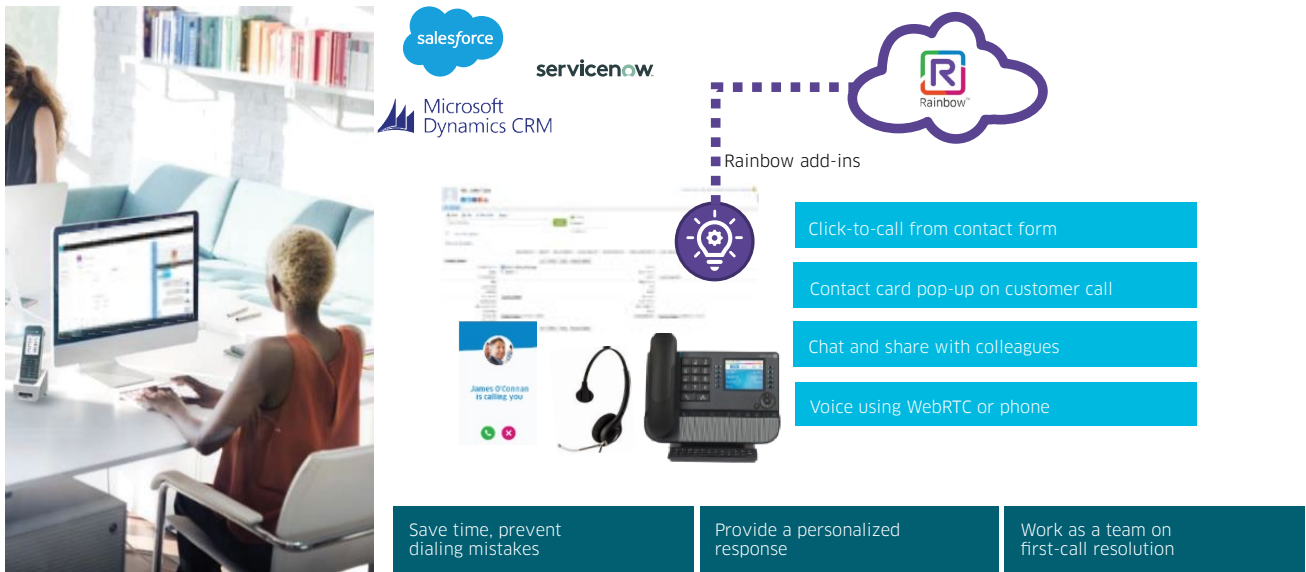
salesforce

servicenow.

Microsoft Dynamics CRM

Rainbow™

Rainbow add-ins

Click-to-call from contact form

Contact card pop-up on customer call

Chat and share with colleagues

Voice using WebRTC or phone

James O'Connan is calling you

Save time, prevent dialing mistakes

Provide a personalized response

Work as a team on first-call resolution